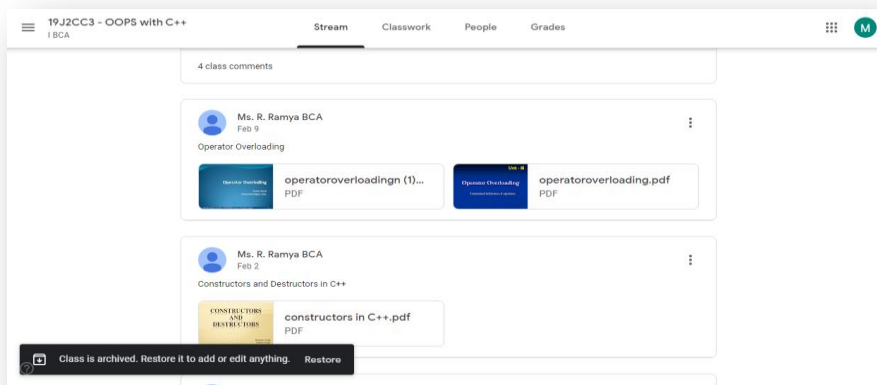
19J2CC3 - OOPS with C++
I BCA

Stream Classwork People Grades

M

4 class comments

Ms. R. Ramya BCA
Feb 9

Operator Overloading

Operator Overloading

operatoroverloadingn (1)...
PDF

Unit - II

Operator Overloading

operatoroverloading.pdf
PDF

Ms. R. Ramya BCA
Feb 2

Constructors and Destructors in C++

CONSTRUCTORS AND DESTRUCTORS

constructors in C++.pdf
PDF

Class is archived. Restore it to add or edit anything. Restore